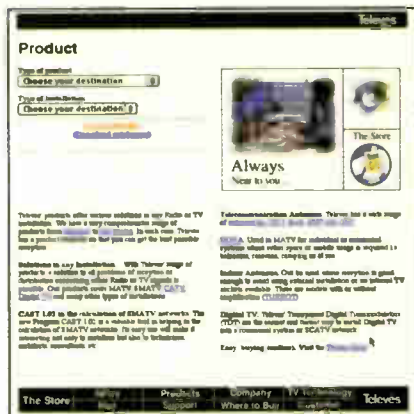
Televes

Product

Type of product
Choose your destination

Type of installation
Choose your destination

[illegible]

Always
Near to you

The Store

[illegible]

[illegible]

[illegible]

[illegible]

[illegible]

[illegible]

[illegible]

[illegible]

Easy buying online. Visit the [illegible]

The Store | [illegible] | Products | Support | Company | Where to Buy | TV Technology | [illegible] | Televes